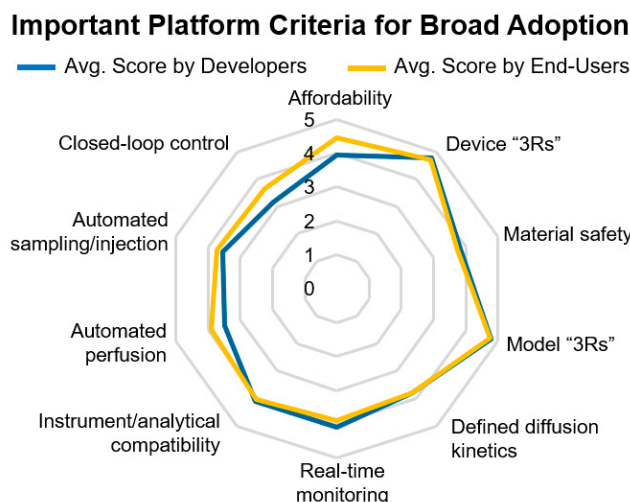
Important Platform Criteria for Broad Adoption

Avg. Score by Developers
Avg. Score by End-Users

Affordability
5
4
3
2
1
0
Device “3Rs”
Material safety
Model “3Rs”
Defined diffusion kinetics
Real-time monitoring
Instrument/analytical compatibility
Automated perfusion
Automated sampling/injection
Closed-loop control